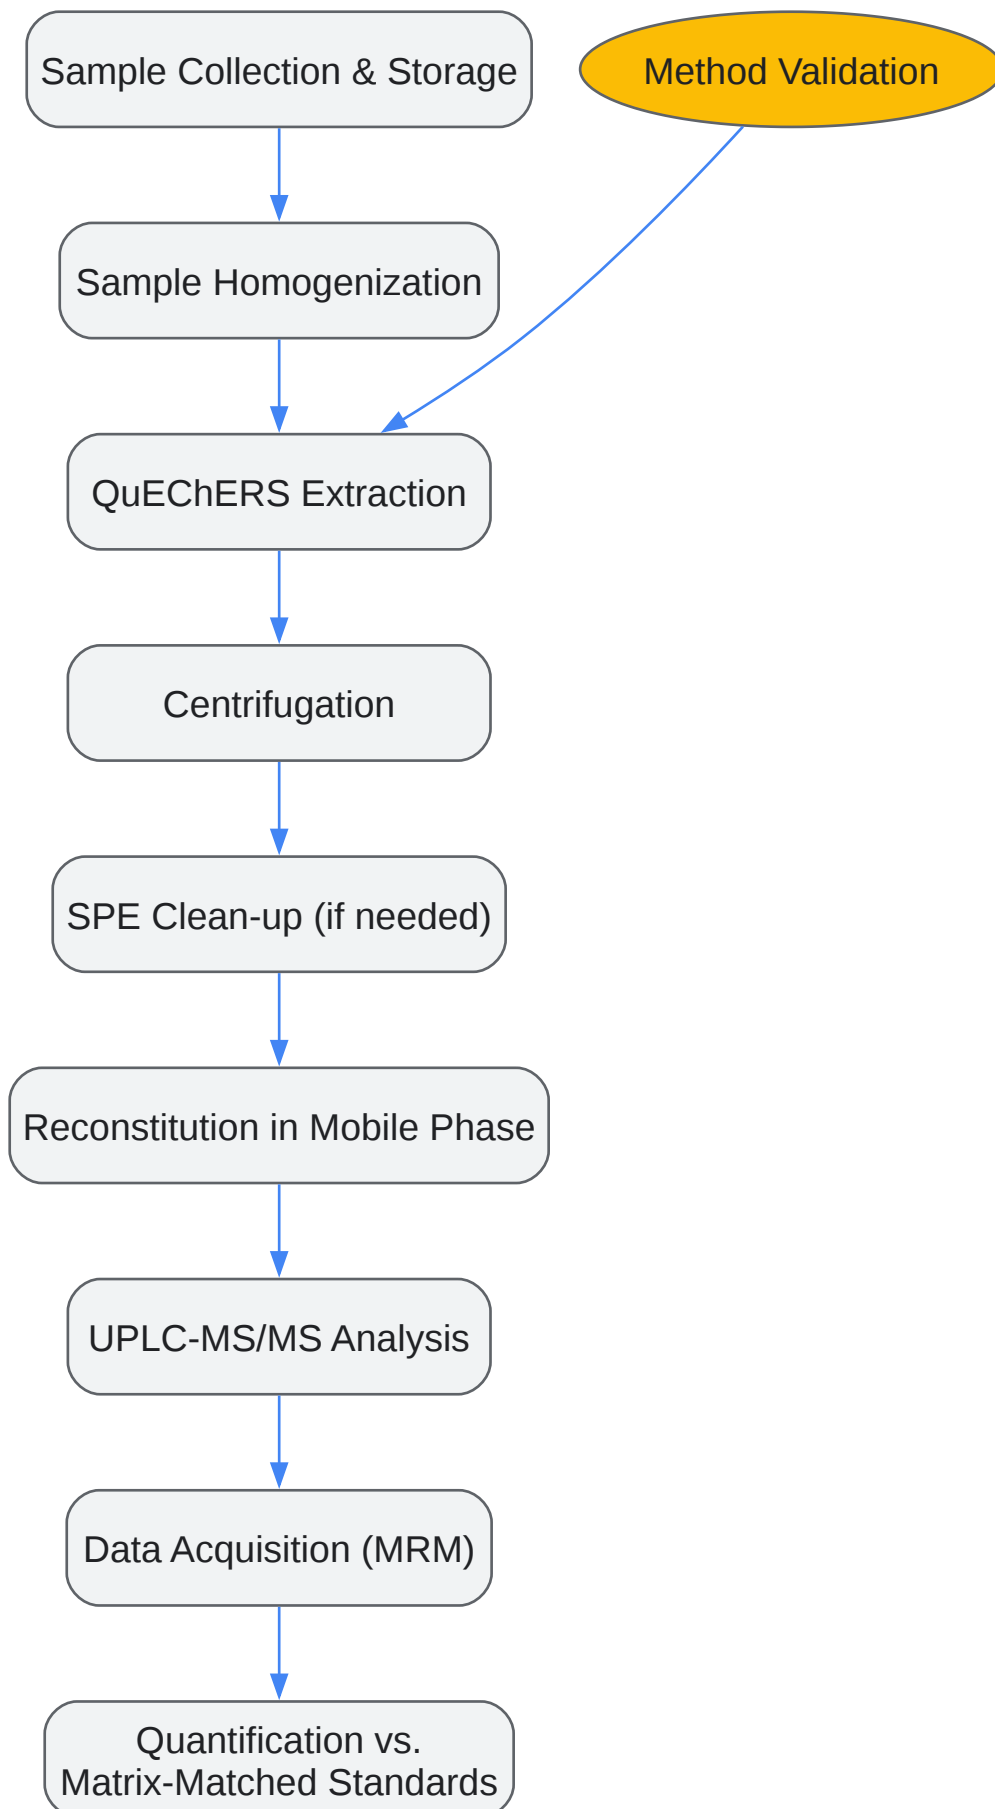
Sample Collection & Storage

Method Validation

Sample Homogenization

QuEChERS Extraction

Centrifugation

SPE Clean-up (if needed)

Reconstitution in Mobile Phase

UPLC-MS/MS Analysis

Data Acquisition (MRM)

Quantification vs. Matrix-Matched Standards